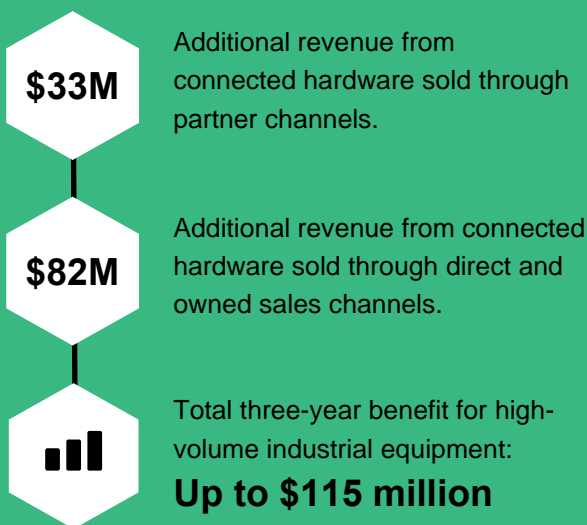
$33M

Additional revenue from connected hardware sold through partner channels.

$82M

Additional revenue from connected hardware sold through direct and owned sales channels.

Total three-year benefit for high-volume industrial equipment:

Up to $115 million